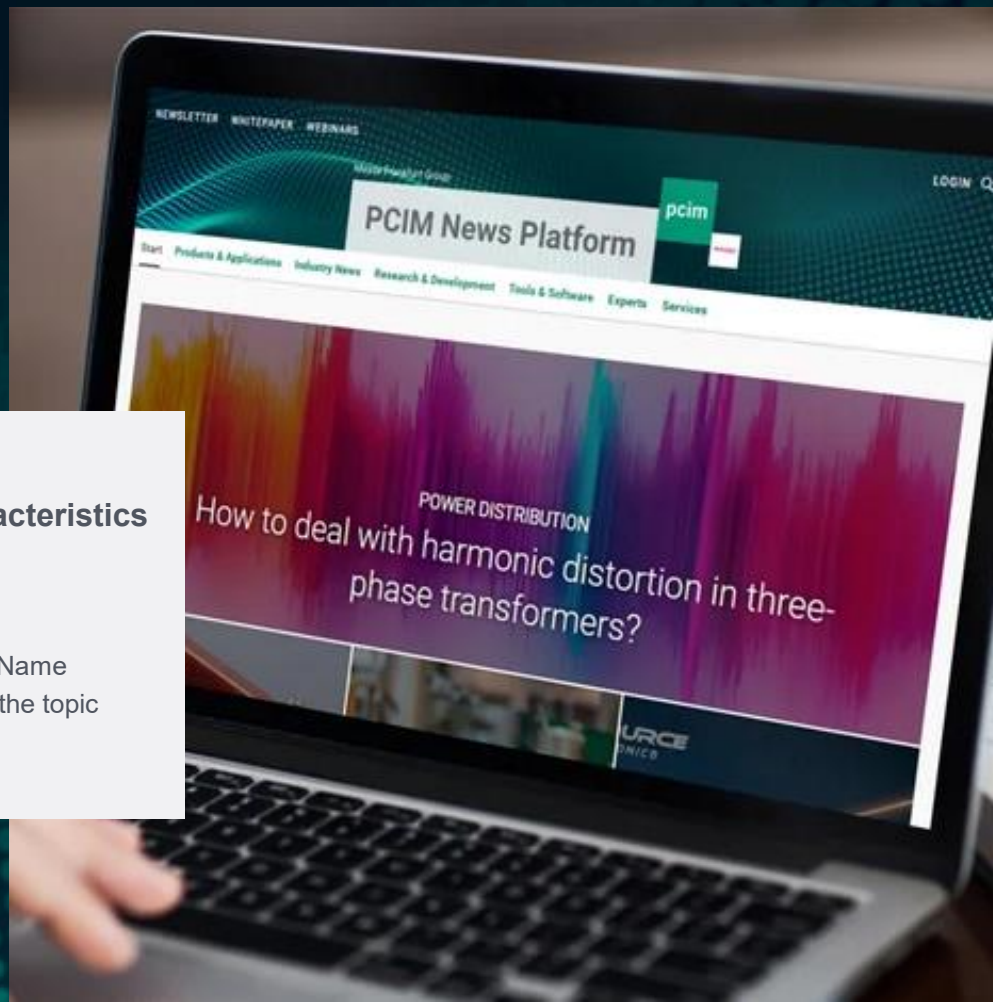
NEWSLETTER WHITEPAPER WEBINARS

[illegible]

PCIM News Platform

pcim

LOGIN

Start Products & Applications Industry News Research & Development Tools & Software Experts Services

POWER DISTRIBUTION

How to deal with harmonic distortion in three-phase transformers?

URCE

acteristics

Name
the topic